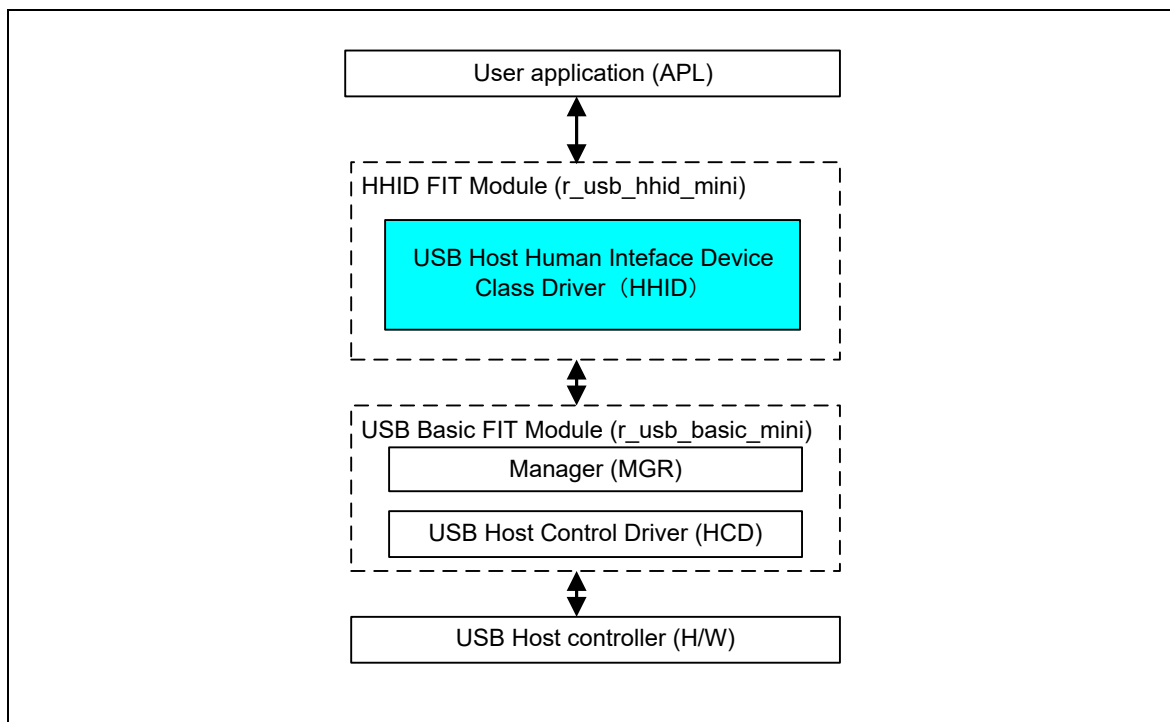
User application (APL)

HHID FIT Module (r_usb_hhid_mini)

USB Host Human Inteface Device Class Driver（HHID）

USB Basic FIT Module (r_usb_basic_mini)

Manager (MGR)

USB Host Control Driver (HCD)

USB Host controller (H/W)